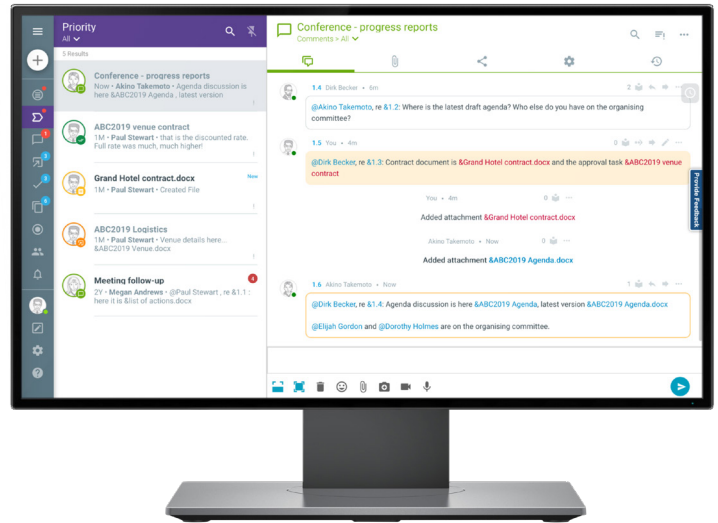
Priority
All

5 Results

Conference - progress reports
Now • Akino Takemoto • Agenda discussion is here &ABC2019 Agenda , latest version

ABC2019 venue contract
1M • Paul Stewart • that is the discounted rate. Full rate was much, much higher!

Grand Hotel contract.docx
1M • Paul Stewart • Created File
New

ABC2019 Logistics
1M • Paul Stewart • Venue details here... &ABC2019 Venue.docx

Meeting follow-up
2Y • Megan Andrews • @Paul Stewart , re &1.1 : here it is &list of actions.docx
4

Conference - progress reports
Comments > All

1.4 Dirk Becker • 6m
@Akino Takemoto, re &1.2: Where is the latest draft agenda? Who else do you have on the organising committee?

1.5 You • 4m
@Dirk Becker, re &1.3: Contract document is &Grand Hotel contract.docx and the approval task &ABC2019 venue contract

You • 4m
Added attachment &Grand Hotel contract.docx

Akino Takemoto • Now
Added attachment &ABC2019 Agenda.docx

1.6 Akino Takemoto • Now
@Dirk Becker, re &1.4: Agenda discussion is here &ABC2019 Agenda, latest version &ABC2019 Agenda.docx

@Elijah Gordon and @Dorothy Holmes are on the organising committee.

Provide Feedback